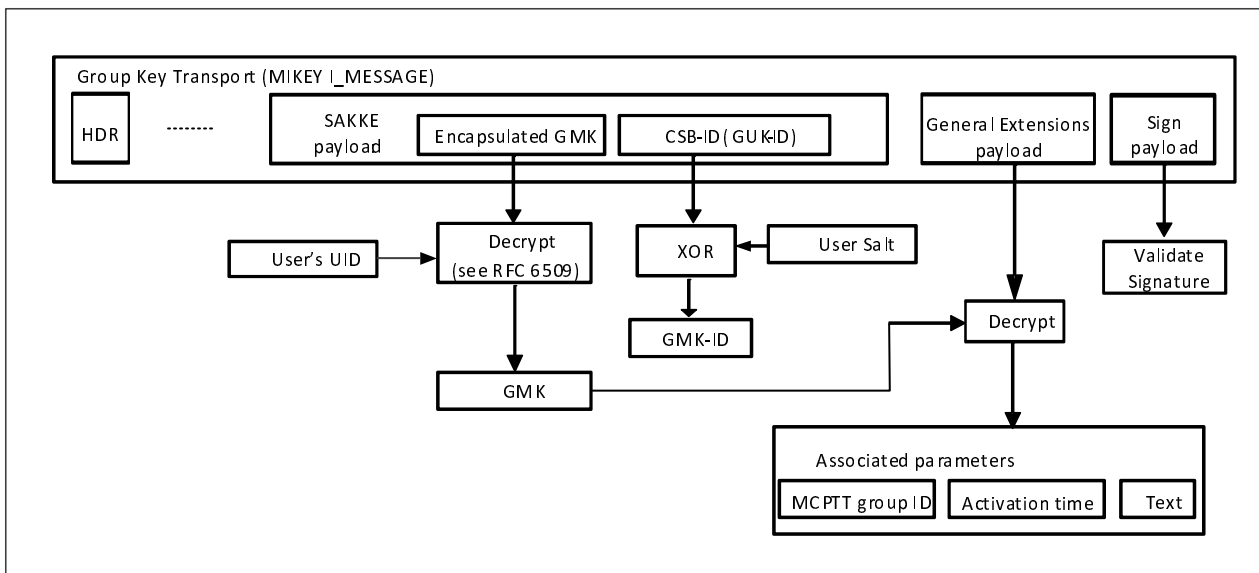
Group Key Transport (MIKEY I_MESSAGE)

HDR

--------

SAKKE payload

Encapsulated GMK

CSB-ID (GUK-ID)

General Extensions payload

Sign payload

User's UID

Decrypt (see RFC 6509)

XOR

User Salt

Validate Signature

GMK-ID

Decrypt

GMK

Associated parameters

MCPTT group ID

Activation time

Text